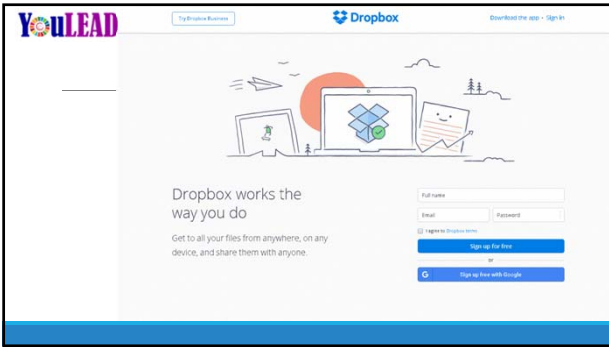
YouLEAD

Try Dropbox Business

Dropbox

Download the app · Sign in

Dropbox works the way you do

Get to all your files from anywhere, on any device, and share them with anyone.

Full name

Email

Password

I agree to Dropbox terms

Sign up for free

or

Sign up free with Google